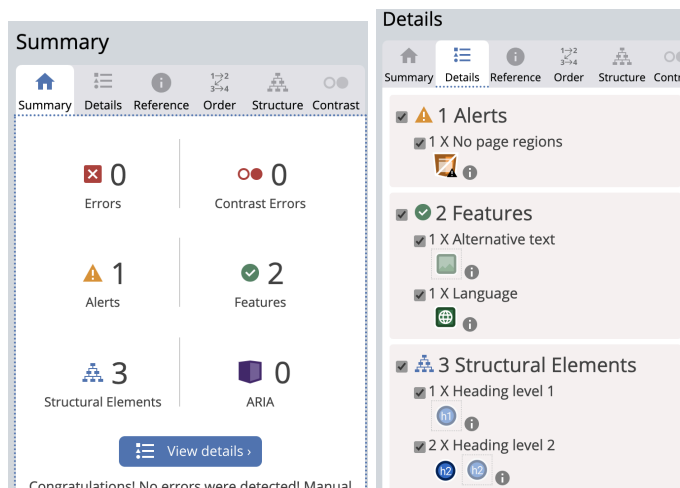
Summary

Summary Details Reference Order Structure Contrast

0
Errors

0
Contrast Errors

1
Alerts

2
Features

3
Structural Elements

0
ARIA

View details ›

Congratulations! No errors were detected! Manual

Details

Summary Details Reference Order Structure Contr

1 Alerts
1 X No page regions

2 Features
1 X Alternative text
1 X Language

3 Structural Elements
1 X Heading level 1
h1
2 X Heading level 2
h2 h2